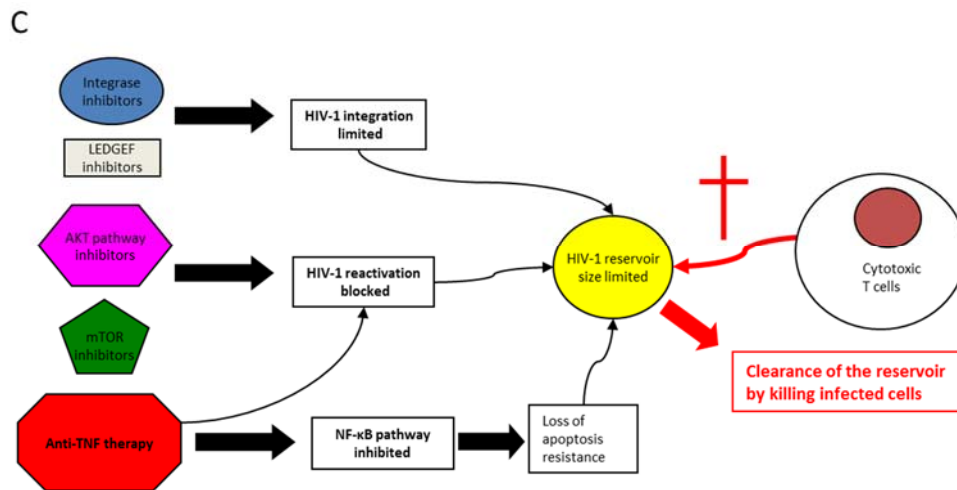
C

Integrase inhibitors

LEDGEF inhibitors

HIV-1 integration limited

AKT pathway inhibitors

HIV-1 reactivation blocked

mTOR inhibitors

HIV-1 reservoir size limited

Cytotoxic T cells

Clearance of the reservoir by killing infected cells

Anti-TNF therapy

NF-κB pathway inhibited

Loss of apoptosis resistance